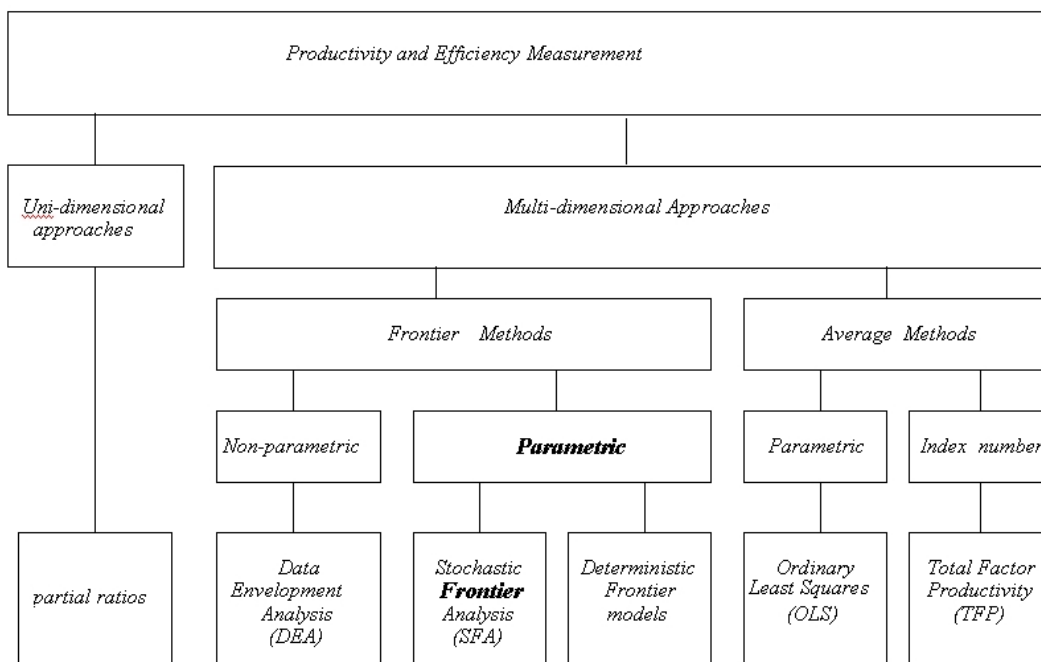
Productivity and Efficiency Measurement

Uni-dimensional approaches

Multi-dimensional Approaches

Frontier Methods

Average Methods

Non-parametric

Parametric

Parametric

Index number

partial ratios

Data Envelopment Analysis (DEA)

Stochastic Frontier Analysis (SFA)

Deterministic Frontier models

Ordinary Least Squares (OLS)

Total Factor Productivity (TFP)